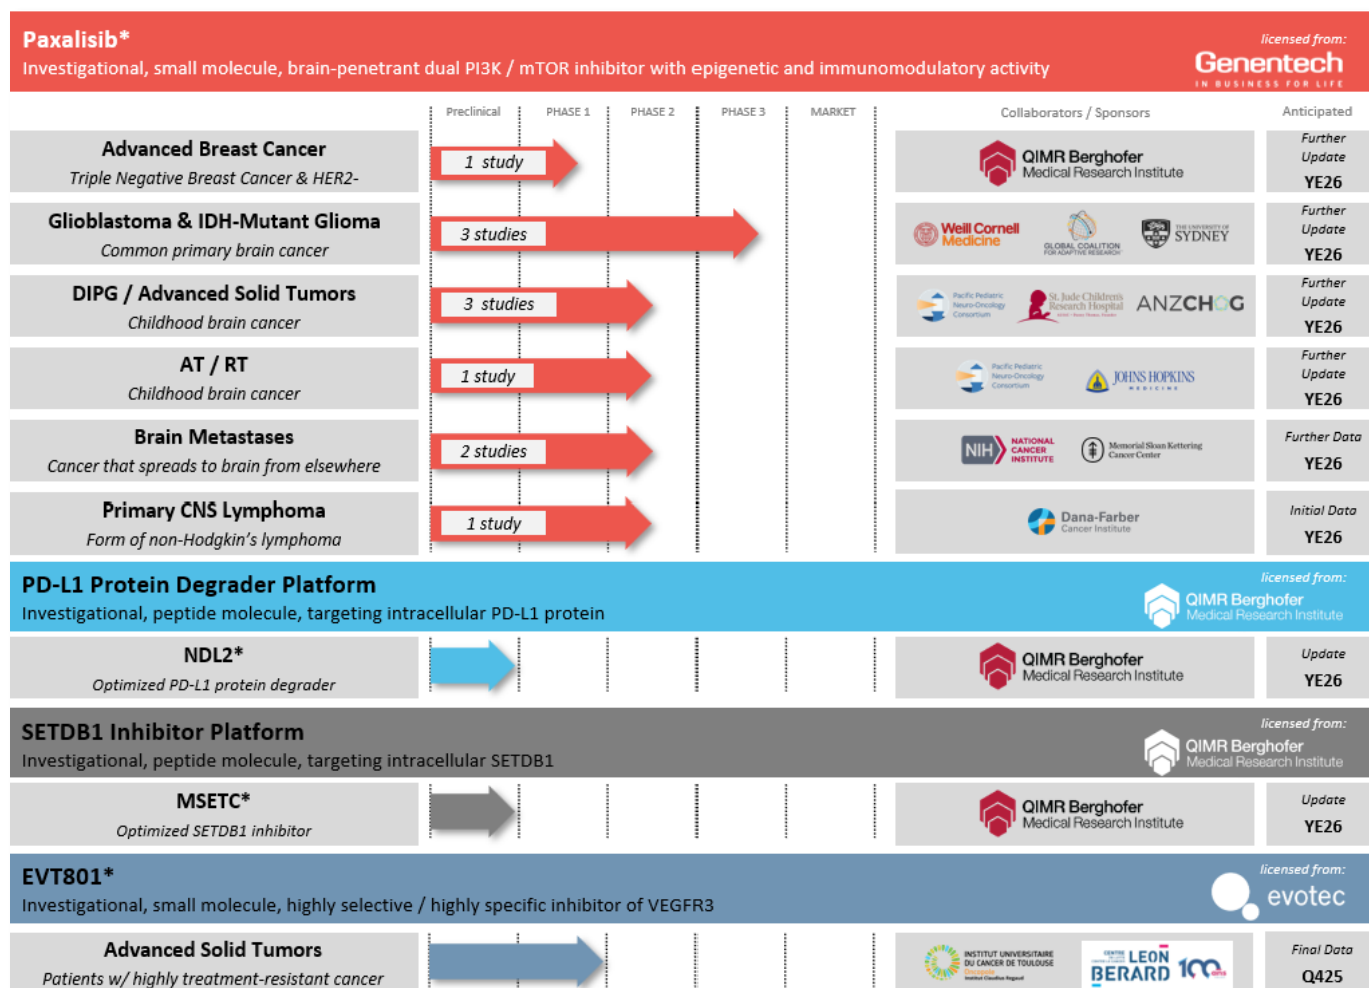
Paxalisib*
Investigational, small molecule, brain-penetrant dual PI3K / mTOR inhibitor with epigenetic and immunomodulatory activity

licensed from: Genentech IN BUSINESS FOR LIFE

| | Preclinical | PHASE 1 | PHASE 2 | PHASE 3 | MARKET | Collaborators / Sponsors | Anticipated |
|---|---|---|---|---|---|---|---|
| **Advanced Breast Cancer** Triple Negative Breast Cancer & HER2- | 1 study | | | | | QIMR Berghofer Medical Research Institute | Further Update YE26 |
| **Glioblastoma & IDH-Mutant Glioma** Common primary brain cancer | 3 studies | | | | | Weill Cornell Medicine; GLOBAL COALITION FOR ADAPTIVE RESEARCH; THE UNIVERSITY OF SYDNEY | Further Update YE26 |
| **DIPG / Advanced Solid Tumors** Childhood brain cancer | 3 studies | | | | | Pacific Pediatric Neuro-Oncology Consortium; St. Jude Children's Research Hospital; ANZCHOG | Further Update YE26 |
| **AT / RT** Childhood brain cancer | 1 study | | | | | Pacific Pediatric Neuro-Oncology Consortium; JOHNS HOPKINS MEDICINE | Further Update YE26 |
| **Brain Metastases** Cancer that spreads to brain from elsewhere | 2 studies | | | | | NIH NATIONAL CANCER INSTITUTE; Memorial Sloan Kettering Cancer Center | Further Data YE26 |
| **Primary CNS Lymphoma** Form of non-Hodgkin's lymphoma | 1 study | | | | | Dana-Farber Cancer Institute | Initial Data YE26 |

PD-L1 Protein Degrader Platform
Investigational, peptide molecule, targeting intracellular PD-L1 protein

licensed from: QIMR Berghofer Medical Research Institute

| | | | | | | | |
|---|---|---|---|---|---|---|---|
| **NDL2*** Optimized PD-L1 protein degrader | | | | | | QIMR Berghofer Medical Research Institute | Update YE26 |

SETDB1 Inhibitor Platform
Investigational, peptide molecule, targeting intracellular SETDB1

licensed from: QIMR Berghofer Medical Research Institute

| | | | | | | | |
|---|---|---|---|---|---|---|---|
| **MSETC*** Optimized SETDB1 inhibitor | | | | | | QIMR Berghofer Medical Research Institute | Update YE26 |

EVT801*
Investigational, small molecule, highly selective / highly specific inhibitor of VEGFR3

licensed from: evotec

| | | | | | | | |
|---|---|---|---|---|---|---|---|
| **Advanced Solid Tumors** Patients w/ highly treatment-resistant cancer | | | | | | INSTITUT UNIVERSITAIRE DU CANCER DE TOULOUSE Oncopole; CENTRE LEON BERARD 100 | Final Data Q425 |